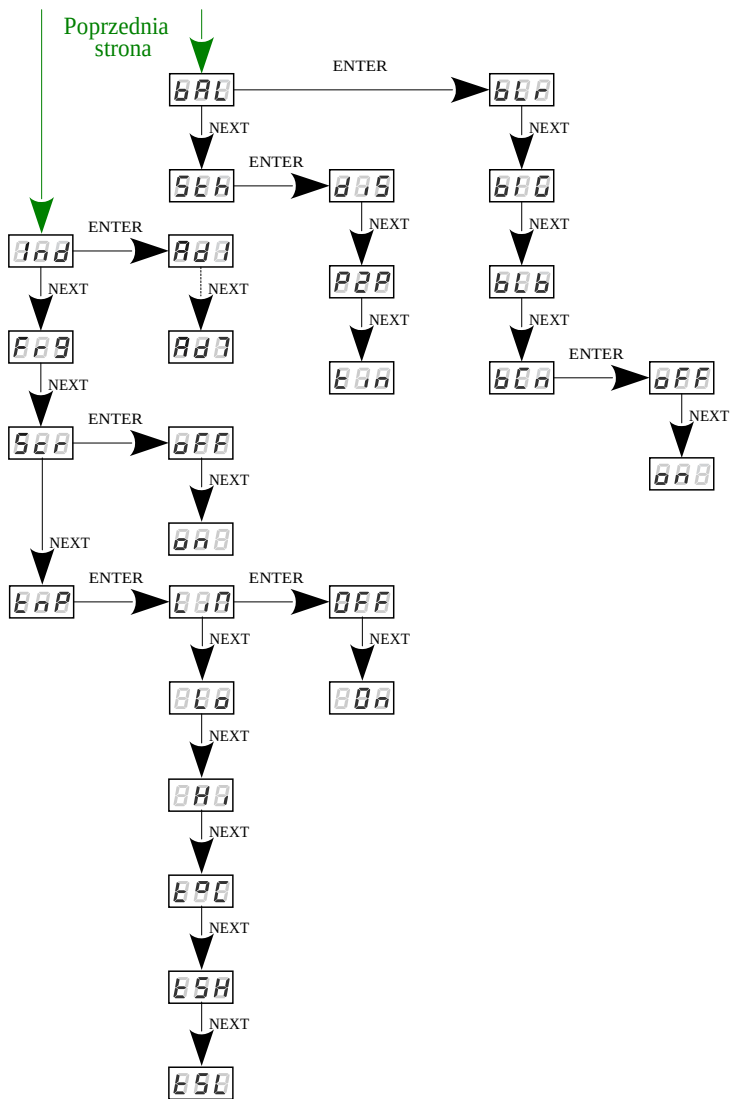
Poprzednia strona

bAL
ENTER
btr
NEXT
bIG
NEXT
btb
NEXT
bCn
ENTER
oFF
NEXT
on

NEXT
Sth
ENTER
dIS
NEXT
P2P
NEXT
tIn

Ind
ENTER
Ad1
NEXT
Ad7
NEXT
Frq
NEXT
Scr
ENTER
oFF
NEXT
on
NEXT
tnP
ENTER
LIn
ENTER
OFF
NEXT
On
NEXT
Lo
NEXT
HI
NEXT
t°C
NEXT
tSH
NEXT
tSL